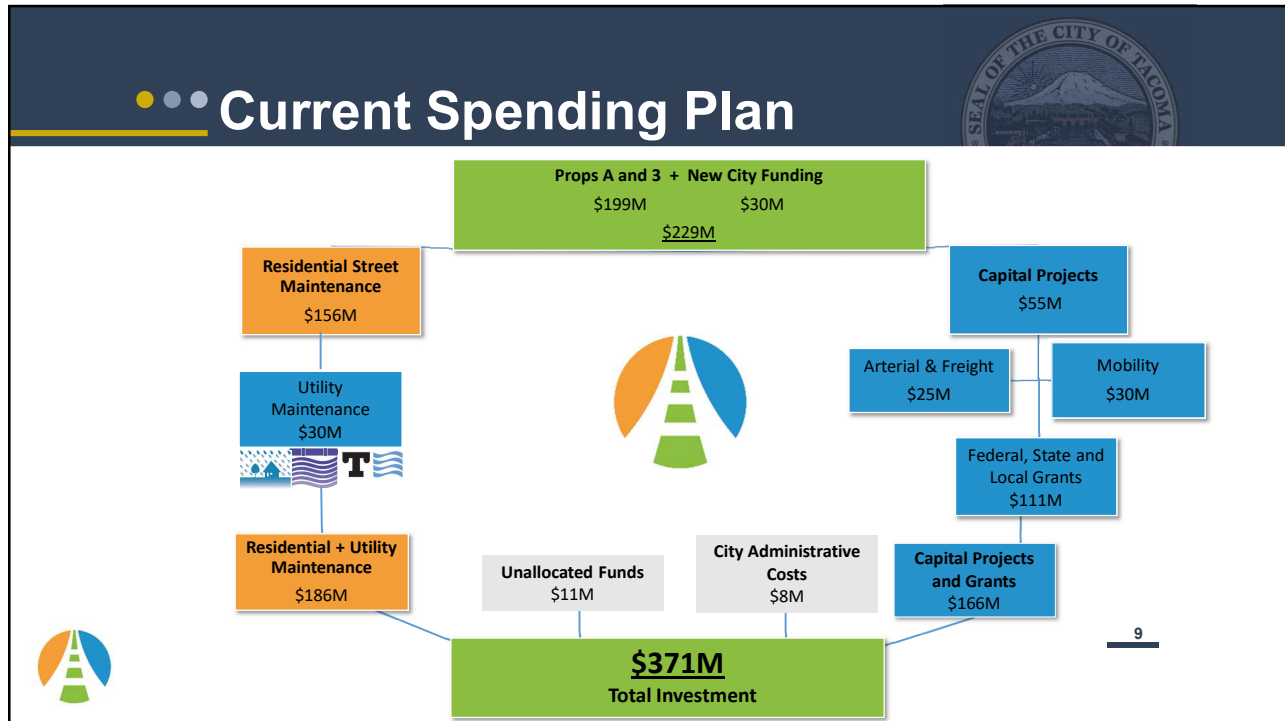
Current Spending Plan

SEAL OF THE CITY OF TACOMA

Props A and 3 + New City Funding

\$199M \$30M

\$229M

Residential Street Maintenance

\$156M

Capital Projects

\$55M

Utility Maintenance

\$30M

Arterial & Freight

\$25M

Mobility

\$30M

T

Federal, State and Local Grants

\$111M

Residential + Utility Maintenance

\$186M

Unallocated Funds

\$11M

City Administrative Costs

\$8M

Capital Projects and Grants

\$166M

9

\$371M

Total Investment